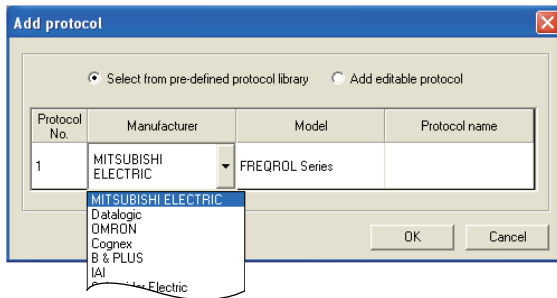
Add protocol

Select from pre-defined protocol library
Add editable protocol

| Protocol No. | Manufacturer | Model | Protocol name |
|---|---|---|---|
| 1 | MITSUBISHI ELECTRIC | FREQROL Series | |

MITSUBISHI ELECTRIC
Datalogic
OMRON
Cognex
B & PLUS
IAI
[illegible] Electric

OK
Cancel